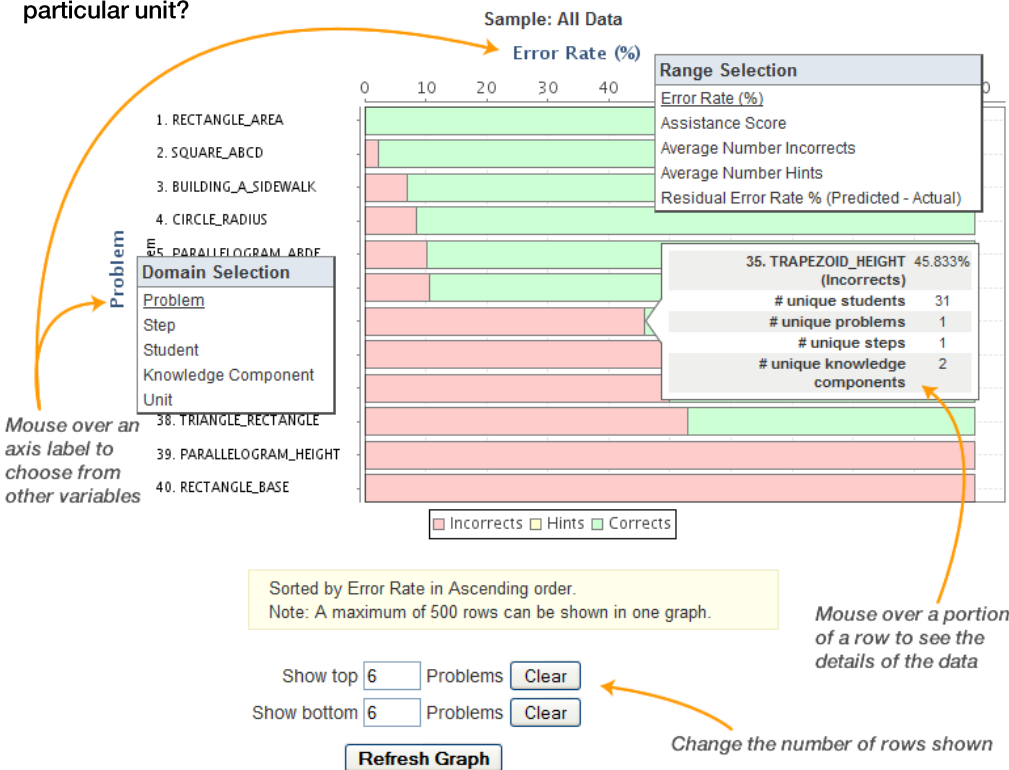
particular unit?

Sample: All Data

Error Rate (%)

0 10 20 30 40

Range Selection
Error Rate (%)
Assistance Score
Average Number Incorrects
Average Number Hints
Residual Error Rate % (Predicted - Actual)

1. RECTANGLE_AREA
2. SQUARE_ABCD
3. BUILDING_A_SIDEWALK
4. CIRCLE_RADIUS
5. PARALLELOGRAM_ABDE

Problem

Domain Selection
Problem
Step
Student
Knowledge Component
Unit

| 35. TRAPEZOID_HEIGHT (Incorrects) | 45.833% |
|---|---|
| # unique students | 31 |
| # unique problems | 1 |
| # unique steps | 1 |
| # unique knowledge components | 2 |

38. TRIANGLE_RECTANGLE
39. PARALLELOGRAM_HEIGHT
40. RECTANGLE_BASE

Mouse over an axis label to choose from other variables

Incorrects Hints Corrects

Sorted by Error Rate in Ascending order.
Note: A maximum of 500 rows can be shown in one graph.

Mouse over a portion of a row to see the details of the data

Show top 6 Problems Clear
Show bottom 6 Problems Clear

Change the number of rows shown

Refresh Graph